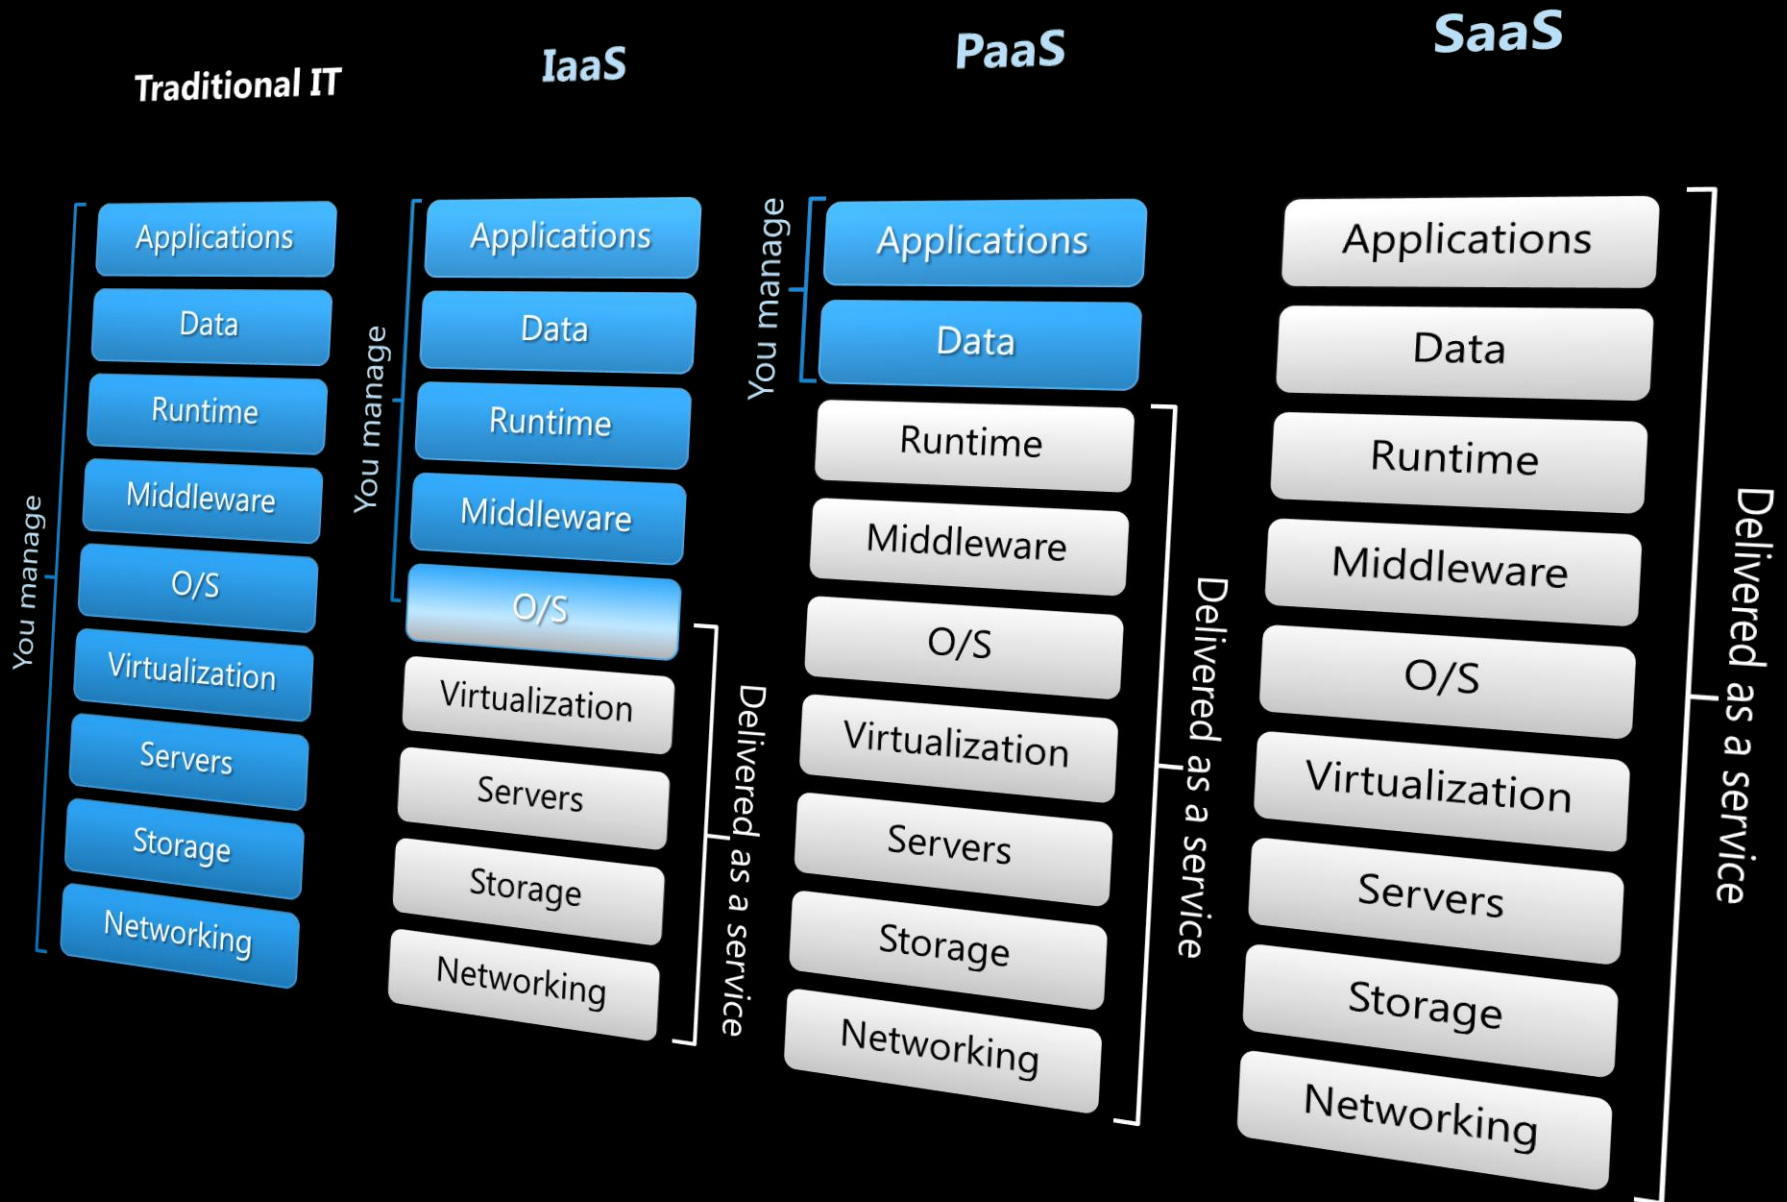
Traditional IT

You manage

Applications

Data

Runtime

Middleware

O/S

Virtualization

Servers

Storage

Networking

IaaS

You manage

Applications

Data

Runtime

Middleware

O/S

Virtualization

Servers

Storage

Networking

Delivered as a service

PaaS

You manage

Applications

Data

Runtime

Middleware

O/S

Virtualization

Servers

Storage

Networking

Delivered as a service

SaaS

Applications

Data

Runtime

Middleware

O/S

Virtualization

Servers

Storage

Networking

Delivered as a service